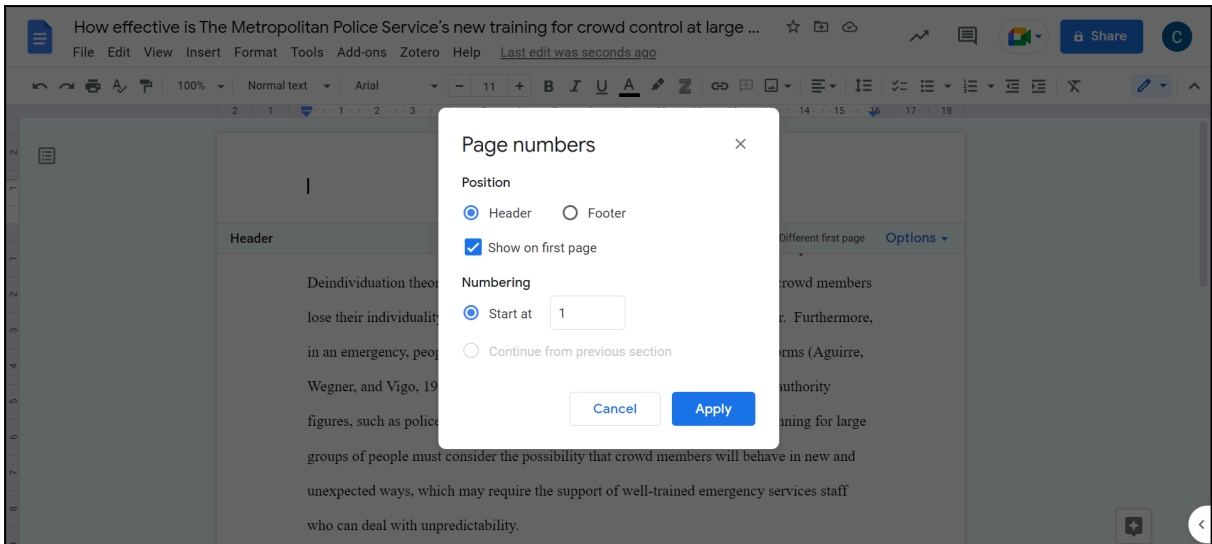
How effective is The Metropolitan Police Service's new training for crowd control at large ...

File Edit View Insert Format Tools Add-ons Zotero Help Last edit was seconds ago

Share

C

100% Normal text Arial 11

Header

Different first page Options

Page numbers

Position

Header Footer

Show on first page

Numbering

Start at 1

Continue from previous section

Cancel Apply

Deindividuation theor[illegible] crowd members lose their individuality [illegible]r. Furthermore, in an emergency, peo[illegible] orms (Aguirre, Wegner, and Vigo, 19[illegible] authority figures, such as police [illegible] nning for large groups of people must consider the possibility that crowd members will behave in new and unexpected ways, which may require the support of well-trained emergency services staff who can deal with unpredictability.